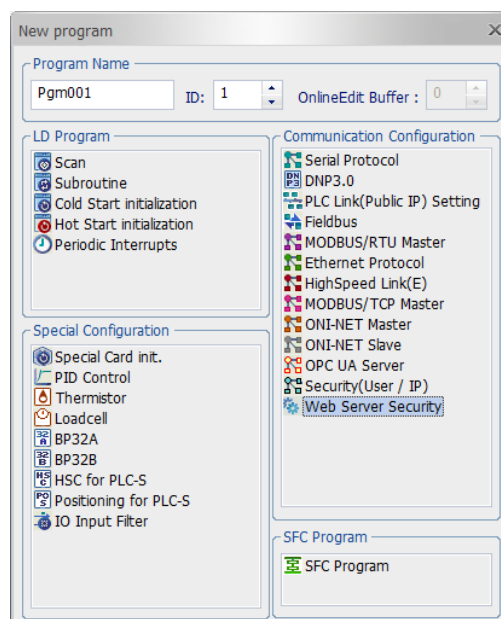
New program

Program Name
Pgm001
ID: 1
OnlineEdit Buffer : 0

LD Program
Scan
Subroutine
Cold Start initialization
Hot Start initialization
Periodic Interrupts

Special Configuration
Special Card init.
PID Control
Thermistor
Loadcell
BP32A
BP32B
HSC for PLC-S
Positioning for PLC-S
IO Input Filter

Communication Configuration
Serial Protocol
DNP3.0
PLC Link(Public IP) Setting
Fieldbus
MODBUS/RTU Master
Ethernet Protocol
HighSpeed Link(E)
MODBUS/TCP Master
ONI-NET Master
ONI-NET Slave
OPC UA Server
Security(User / IP)
Web Server Security

SFC Program
SFC Program